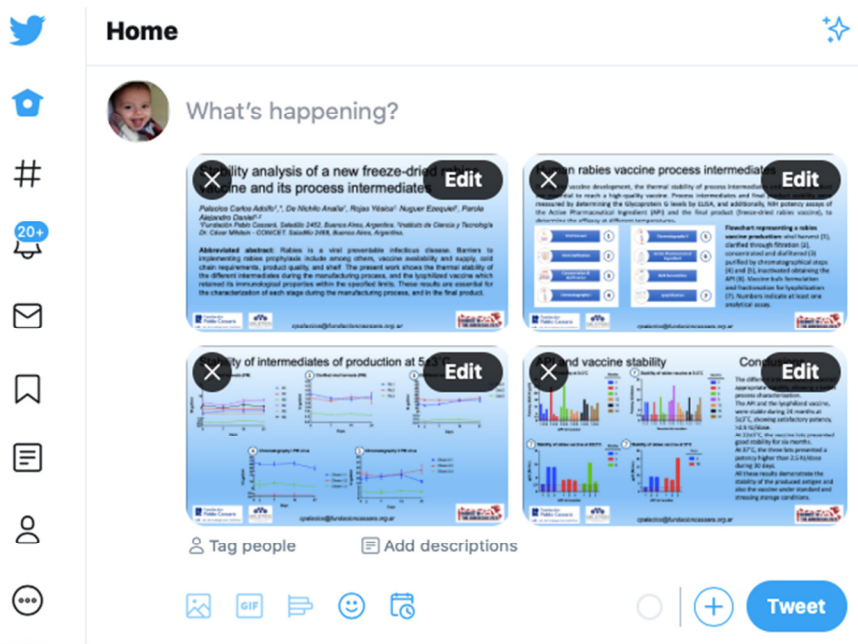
Home

What's happening?

20+

Stability analysis of a new freeze-dried rabies vaccine and its process intermediates

Edit

Palacios Carlos Adolfo, De Nichilo Analía, Rojas Yésica, Nuguer Ezequiel, Parola Alejandro Daniel

Abbreviated abstract: Rabies is a viral preventable infectious disease. Barriers to implementing rabies prophylaxis include among others, vaccine availability and supply, cold chain requirements, product quality, and shelf. The present work shows the thermal stability of the different intermediates during the manufacturing process, and the lyophilized vaccine which retained its immunological properties within the specified limits. These results are essential for the characterization of each stage during the manufacturing process, and in the final product.

cpalacios@fundacioncassara.org.ar

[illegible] rabies vaccine process intermediates

Edit

Flowchart representing a rabies vaccine production

cpalacios@fundacioncassara.org.ar

Stability of intermediates of production at 5±3 °C

Edit

cpalacios@fundacioncassara.org.ar

API and vaccine stability

Conclusions

Edit

Tag people

Add descriptions

GIF

Tweet